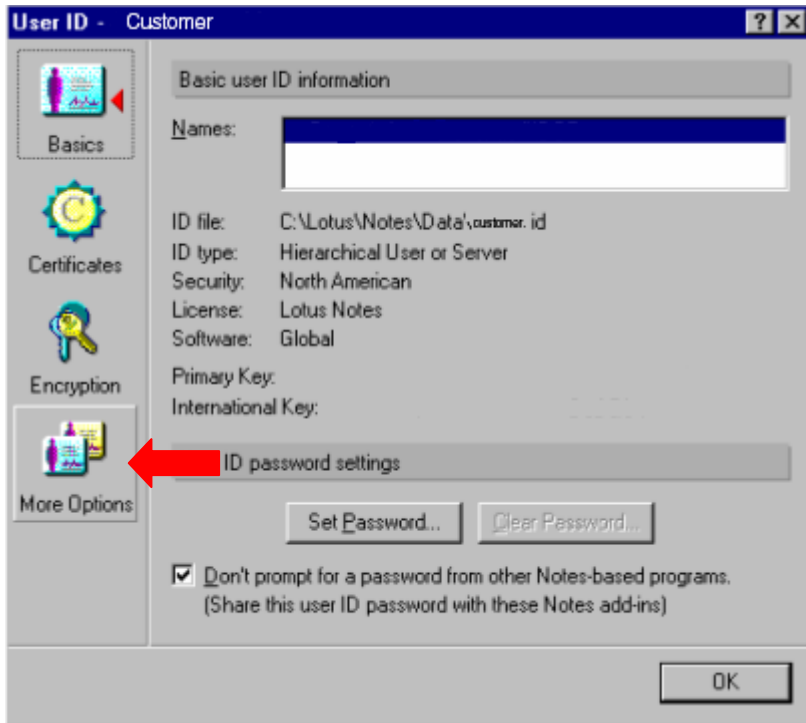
User ID - Customer

?

X

Basics

Certificates

Encryption

More Options

Basic user ID information

Names:

ID file: C:\Lotus\Notes\Data\customer.id
ID type: Hierarchical User or Server
Security: North American
License: Lotus Notes
Software: Global

Primary Key:
International Key:

ID password settings

Set Password...

Clear Password...

Don't prompt for a password from other Notes-based programs. (Share this user ID password with these Notes add-ins)

OK